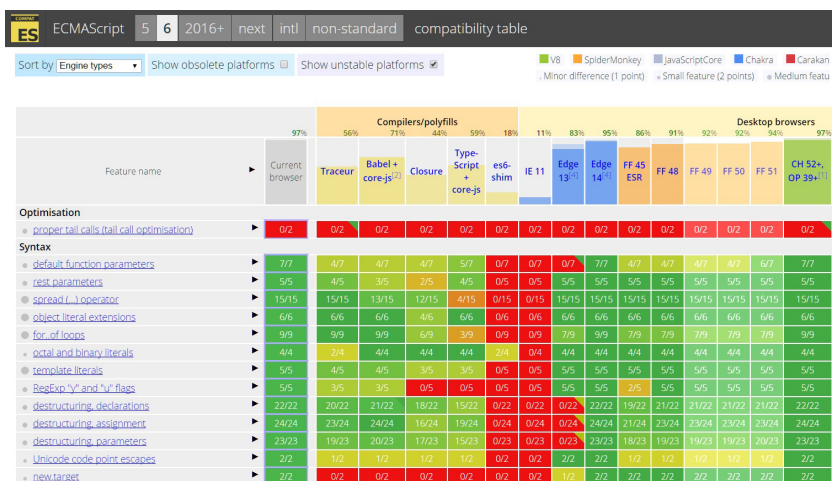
COMPAT ES ECMAScript 5 6 2016+ next intl non-standard compatibility table

Sort by Engine types Show obsolete platforms Show unstable platforms

V8 SpiderMonkey JavaScriptCore Chakra Carakan
Minor difference (1 point) Small feature (2 points) Medium featu

Compilers/polyfills
Desktop browsers

| Feature name | 97% Current browser | 56% Traceur | 71% Babel + core-js[2] | 44% Closure | 59% Type-Script + core-js | 18% es6-shim | 11% IE 11 | 83% Edge 13[4] | 95% Edge 14[4] | 86% FF 45 ESR | 91% FF 48 | 92% FF 49 | 92% FF 50 | 94% FF 51 | 97% CH 52+, OP 39+[1] |
|---|---|---|---|---|---|---|---|---|---|---|---|---|---|---|---|
| Optimisation | | | | | | | | | | | | | | | |
| proper tail calls (tail call optimisation) | 0/2 | 0/2 | 0/2 | 0/2 | 0/2 | 0/2 | 0/2 | 0/2 | 0/2 | 0/2 | 0/2 | 0/2 | 0/2 | 0/2 | 0/2 |
| Syntax | | | | | | | | | | | | | | | |
| default function parameters | 7/7 | 4/7 | 4/7 | 4/7 | 5/7 | 0/7 | 0/7 | 0/7 | 7/7 | 4/7 | 4/7 | 4/7 | 4/7 | 6/7 | 7/7 |
| rest parameters | 5/5 | 4/5 | 4/5 | 2/5 | 4/5 | 0/5 | 0/5 | 5/5 | 5/5 | 5/5 | 5/5 | 5/5 | 5/5 | 5/5 | 5/5 |
| spread (...) operator | 15/15 | 15/15 | 13/15 | 12/15 | 4/15 | 0/15 | 0/15 | 15/15 | 15/15 | 15/15 | 15/15 | 15/15 | 15/15 | 15/15 | 15/15 |
| object literal extensions | 6/6 | 6/6 | 6/6 | 4/6 | 6/6 | 0/6 | 0/6 | 6/6 | 6/6 | 6/6 | 6/6 | 6/6 | 6/6 | 6/6 | 6/6 |
| for..of loops | 9/9 | 9/9 | 9/9 | 6/9 | 3/9 | 0/9 | 0/9 | 7/9 | 9/9 | 7/9 | 7/9 | 7/9 | 7/9 | 7/9 | 9/9 |
| octal and binary literals | 4/4 | 2/4 | 4/4 | 4/4 | 4/4 | 2/4 | 0/4 | 4/4 | 4/4 | 4/4 | 4/4 | 4/4 | 4/4 | 4/4 | 4/4 |
| template literals | 5/5 | 4/5 | 4/5 | 3/5 | 3/5 | 0/5 | 0/5 | 5/5 | 5/5 | 5/5 | 5/5 | 5/5 | 5/5 | 5/5 | 5/5 |
| RegExp "y" and "u" flags | 5/5 | 3/5 | 3/5 | 0/5 | 0/5 | 0/5 | 0/5 | 5/5 | 5/5 | 2/5 | 5/5 | 5/5 | 5/5 | 5/5 | 5/5 |
| destructuring, declarations | 22/22 | 20/22 | 21/22 | 18/22 | 15/22 | 0/22 | 0/22 | 0/22 | 22/22 | 19/22 | 21/22 | 21/22 | 21/22 | 21/22 | 22/22 |
| destructuring, assignment | 24/24 | 23/24 | 24/24 | 16/24 | 19/24 | 0/24 | 0/24 | 0/24 | 24/24 | 21/24 | 23/24 | 23/24 | 23/24 | 23/24 | 24/24 |
| destructuring, parameters | 23/23 | 19/23 | 20/23 | 17/23 | 15/23 | 0/23 | 0/23 | 0/23 | 23/23 | 18/23 | 19/23 | 19/23 | 19/23 | 20/23 | 23/23 |
| Unicode code point escapes | 2/2 | 1/2 | 1/2 | 1/2 | 1/2 | 0/2 | 0/2 | 2/2 | 2/2 | 1/2 | 1/2 | 1/2 | 1/2 | 1/2 | 2/2 |
| new.target | 2/2 | 0/2 | 0/2 | 0/2 | 0/2 | 0/2 | 0/2 | 1/2 | 2/2 | 2/2 | 2/2 | 2/2 | 2/2 | 2/2 | 2/2 |